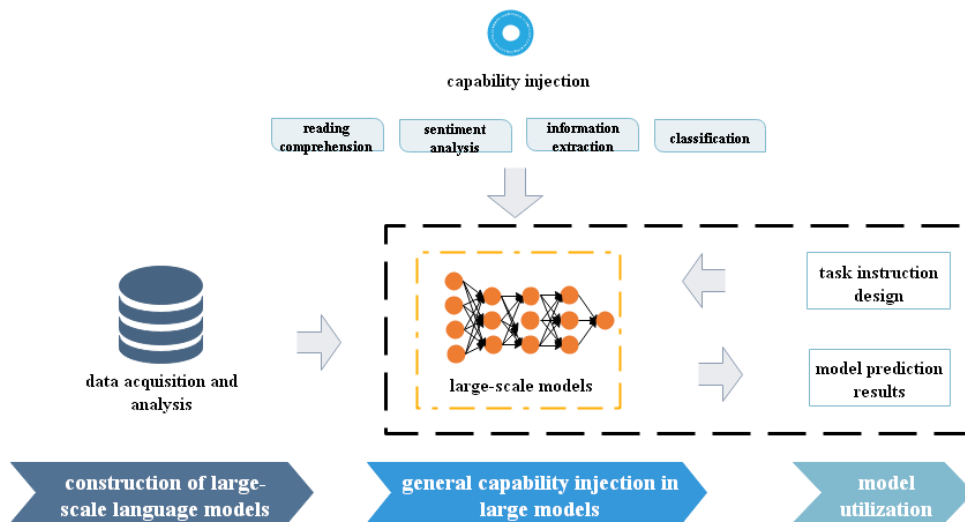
capability injection

reading comprehension

sentiment analysis

information extraction

classification

data acquisition and analysis

large-scale models

task instruction design

model prediction results

construction of large-scale language models

general capability injection in large models

model utilization